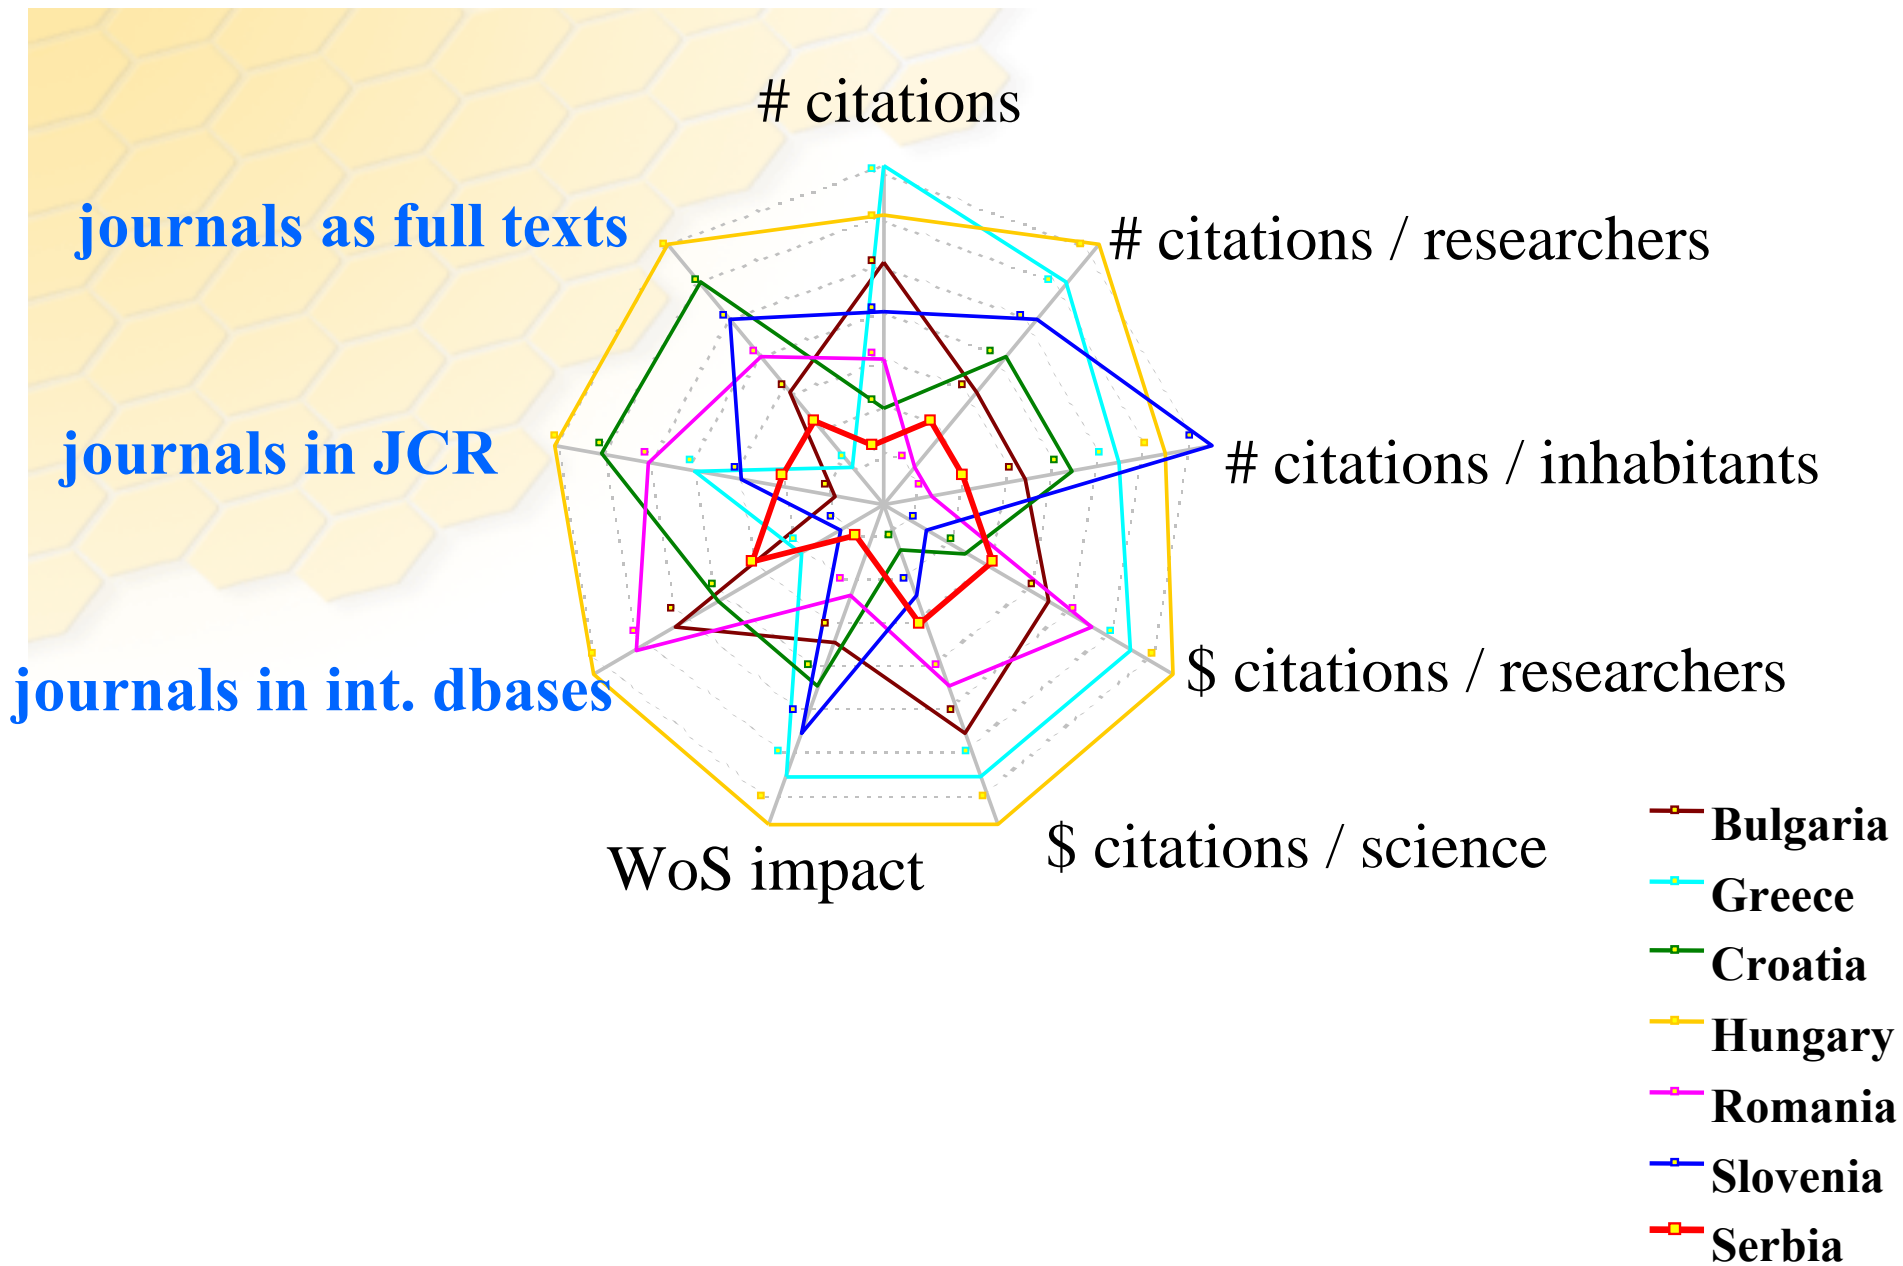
# citations

# citations / researchers

# citations / inhabitants

$ citations / researchers

$ citations / science

WoS impact

journals in int. dbases

journals in JCR

journals as full texts

Bulgaria
Greece
Croatia
Hungary
Romania
Slovenia
Serbia